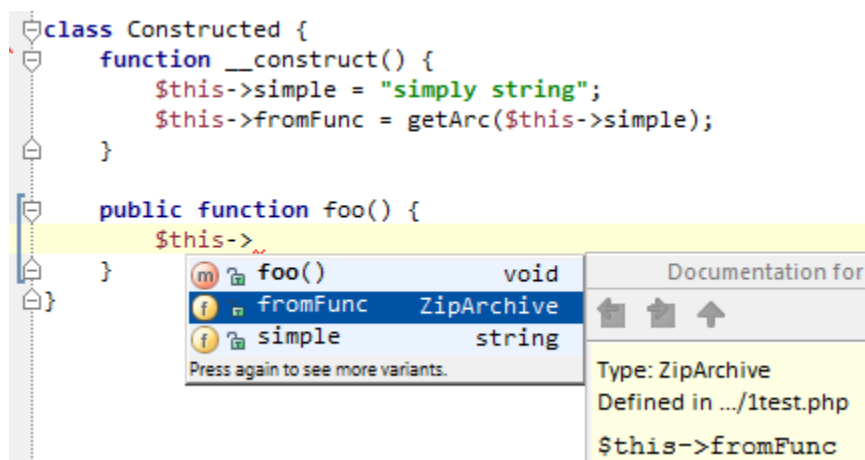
class Constructed {
    function __construct() {
        $this->simple = "simply string";
        $this->fromFunc = getArc($this->simple);
    }

    public function foo() {
        $this->
    }
}

| | | |
|---|---|---|
| m | foo() | void |
| f | fromFunc | ZipArchive |
| f | simple | string |

Press again to see more variants.

Documentation for

Type: ZipArchive
Defined in .../1test.php

$this->fromFunc